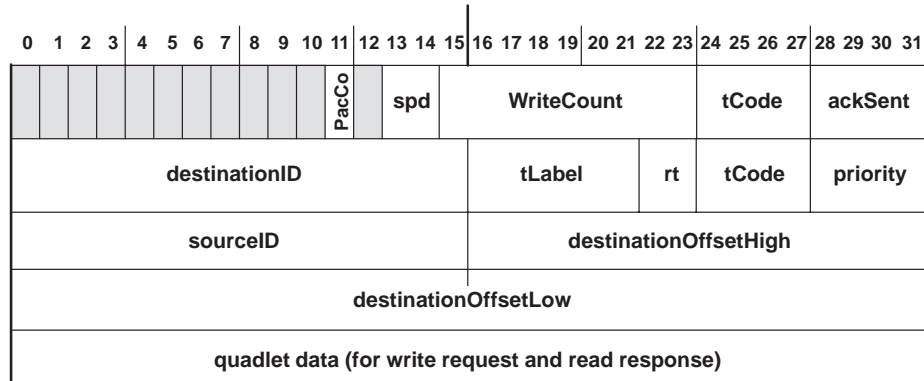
0 1 2 3 4 5 6 7 8 9 10 11 12 13 14 15 16 17 18 19 20 21 22 23 24 25 26 27 28 29 30 31

| | | | | | | | | | | | PacCo | | spd | WriteCount | tCode | ackSent |
|---|---|---|---|---|---|---|---|---|---|---|---|---|---|---|---|---|

| destinationID | tLabel | rt | tCode | priority |
|---|---|---|---|---|
| sourceID | destinationOffsetHigh | | | |
| destinationOffsetLow | | | | |
| quadlet data (for write request and read response) | | | | |